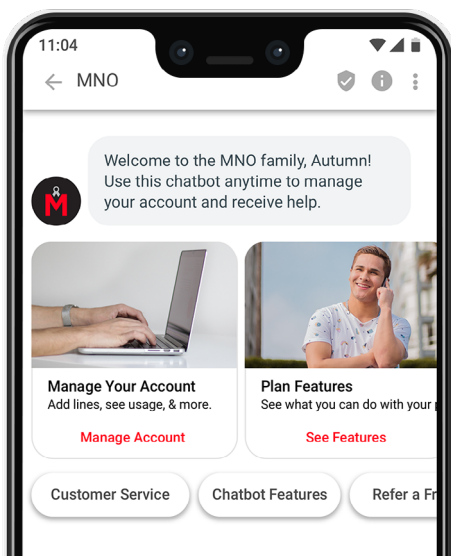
11:04

MNO

Welcome to the MNO family, Autumn! Use this chatbot anytime to manage your account and receive help.

Manage Your Account
Add lines, see usage, & more.
Manage Account

Plan Features
See what you can do with your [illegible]
See Features

Customer Service
Chatbot Features
Refer a F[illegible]